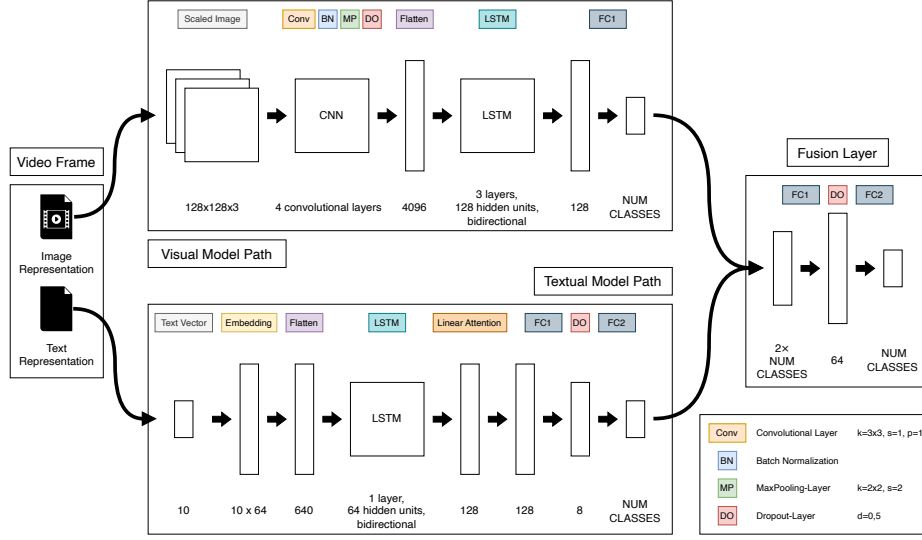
Scaled Image

Conv BN MP DO

Flatten

LSTM

FC1

CNN

LSTM

128x128x3

4 convolutional layers

4096

3 layers, 128 hidden units, bidirectional

128

NUM CLASSES

Video Frame

Image Representation

Text Representation

Visual Model Path

Textual Model Path

Fusion Layer

FC1 DO FC2

2× NUM CLASSES

64

NUM CLASSES

Text Vector

Embedding

Flatten

LSTM

Linear Attention

FC1 DO FC2

LSTM

10

10 x 64

640

1 layer, 64 hidden units, bidirectional

128

128

8

NUM CLASSES

| | | |
|---|---|---|
| Conv | Convolutional Layer | k=3x3, s=1, p=1 |
| BN | Batch Normalization | |
| MP | MaxPooling-Layer | k=2x2, s=2 |
| DO | Dropout-Layer | d=0,5 |